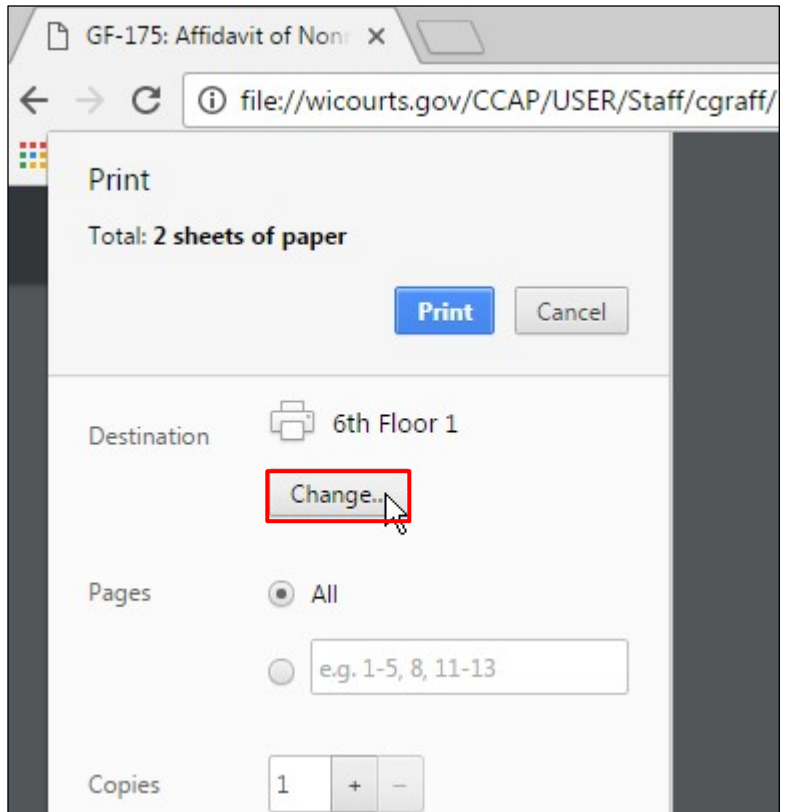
GF-175: Affidavit of Non ×

file://wicourts.gov/CCAP/USER/Staff/cgraff/

Print

Total: **2 sheets of paper**

Print Cancel

Destination 6th Floor 1

Change...

Pages All

e.g. 1-5, 8, 11-13

Copies 1 + −